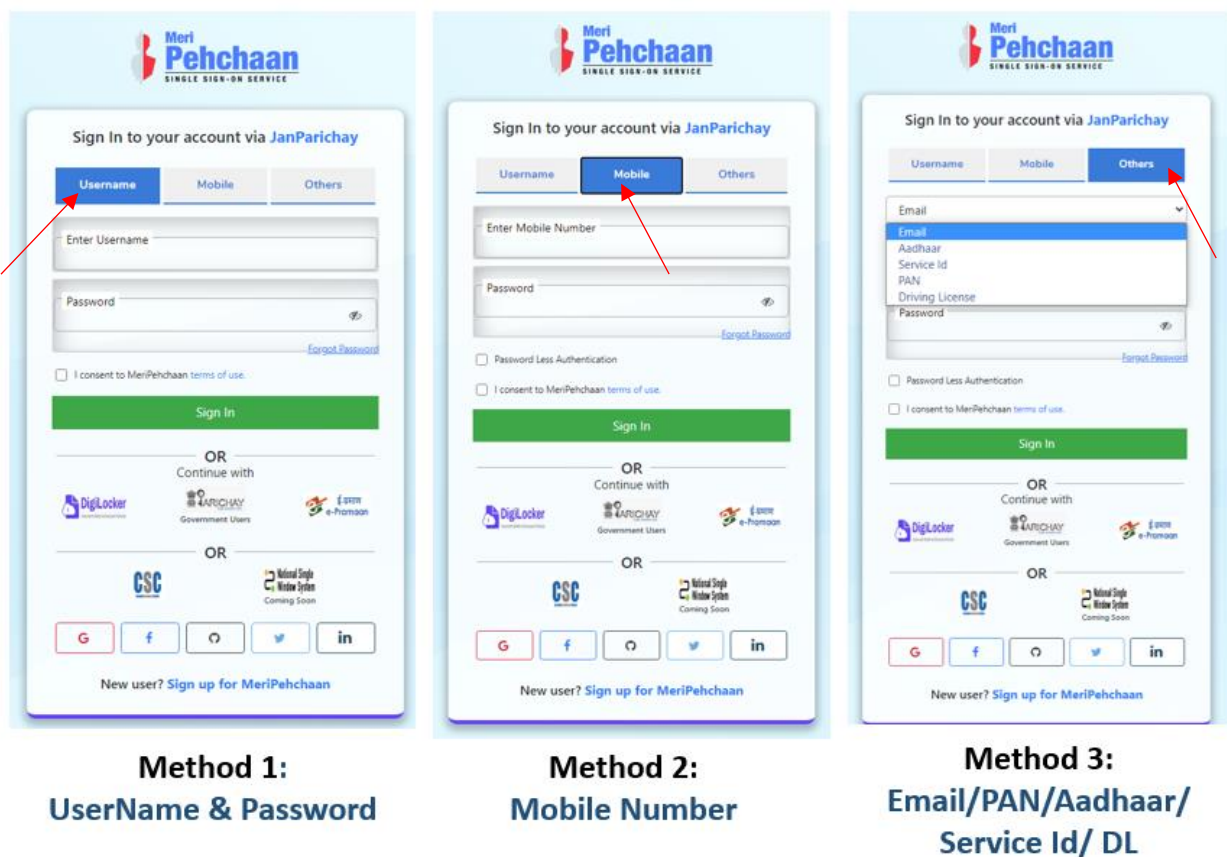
Meri Pehchaan
SINGLE SIGN-ON SERVICE

Sign In to your account via JanParichay

Username | Mobile | Others

Enter Username

Password

Forgot Password

I consent to MeriPehchaan terms of use.

Sign In

OR
Continue with

DigiLocker
PARICHAY
Government Users
ई-प्रमाण e-Pramaan

OR

CSC
National Single Window System
Coming Soon

G f in

New user? Sign up for MeriPehchaan

Method 1:
UserName & Password

Meri Pehchaan
SINGLE SIGN-ON SERVICE

Sign In to your account via JanParichay

Username | Mobile | Others

Enter Mobile Number

Password

Forgot Password

Password Less Authentication

I consent to MeriPehchaan terms of use.

Sign In

OR
Continue with

DigiLocker
PARICHAY
Government Users
ई-प्रमाण e-Pramaan

OR

CSC
National Single Window System
Coming Soon

G f in

New user? Sign up for MeriPehchaan

Method 2:
Mobile Number

Meri Pehchaan
SINGLE SIGN-ON SERVICE

Sign In to your account via JanParichay

Username | Mobile | Others

Email
Email
Aadhaar
Service Id
PAN
Driving License

Password

Forgot Password

Password Less Authentication

I consent to MeriPehchaan terms of use.

Sign In

OR
Continue with

DigiLocker
PARICHAY
Government Users
ई-प्रमाण e-Pramaan

OR

CSC
National Single Window System
Coming Soon

G f in

New user? Sign up for MeriPehchaan

Method 3:
Email/PAN/Aadhaar/ Service Id/ DL